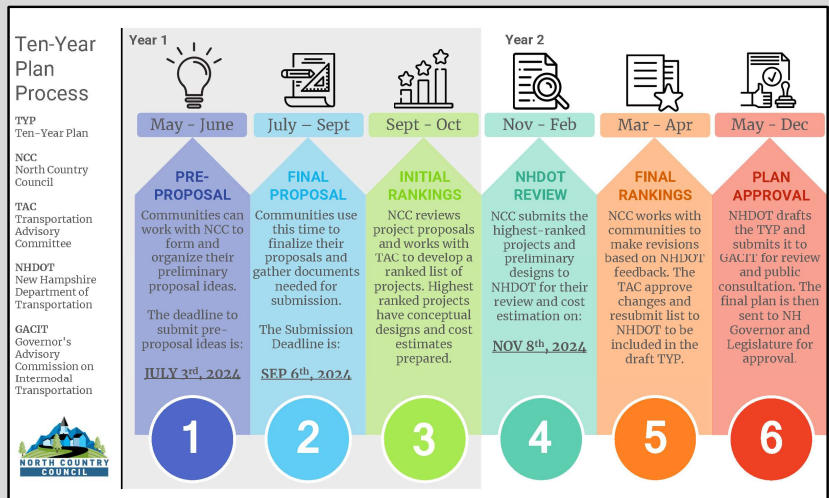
Ten-Year Plan Process

TYP
Ten-Year Plan

NCC
North Country Council

TAC
Transportation Advisory Committee

NHDOT
New Hampshire Department of Transportation

GACIT
Governor's Advisory Commission on Intermodal Transportation

NORTH COUNTRY COUNCIL

Year 1

Year 2

May - June

PRE-PROPOSAL

Communities can work with NCC to form and organize their preliminary proposal ideas.

The deadline to submit pre-proposal ideas is:

JULY 3rd, 2024

1

July – Sept

FINAL PROPOSAL

Communities use this time to finalize their proposals and gather documents needed for submission.

The Submission Deadline is:

SEP 6th, 2024

2

Sept - Oct

INITIAL RANKINGS

NCC reviews project proposals and works with TAC to develop a ranked list of projects. Highest ranked projects have conceptual designs and cost estimates prepared.

3

Nov - Feb

NHDOT REVIEW

NCC submits the highest-ranked projects and preliminary designs to NHDOT for their review and cost estimation on:

NOV 8th, 2024

4

Mar - Apr

FINAL RANKINGS

NCC works with communities to make revisions based on NHDOT feedback. The TAC approve changes and resubmit list to NHDOT to be included in the draft TYP.

5

May - Dec

PLAN APPROVAL

NHDOT drafts the TYP and submits it to GACIT for review and public consultation. The final plan is then sent to NH Governor and Legislature for approval.

6